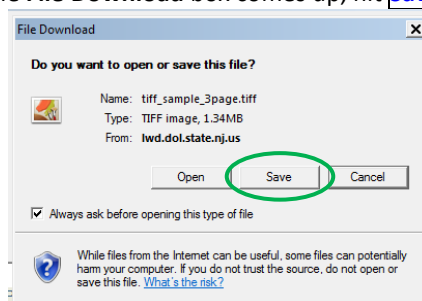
e File Download box comes up, hit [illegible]

File Download

Do you want to open or save this file?

Name: tiff_sample_3page.tiff
Type: TIFF image, 1.34MB
From: lwd.dol.state.nj.us

Open
Save
Cancel

Always ask before opening this type of file

While files from the Internet can be useful, some files can potentially harm your computer. If you do not trust the source, do not open or save this file. What's the risk?